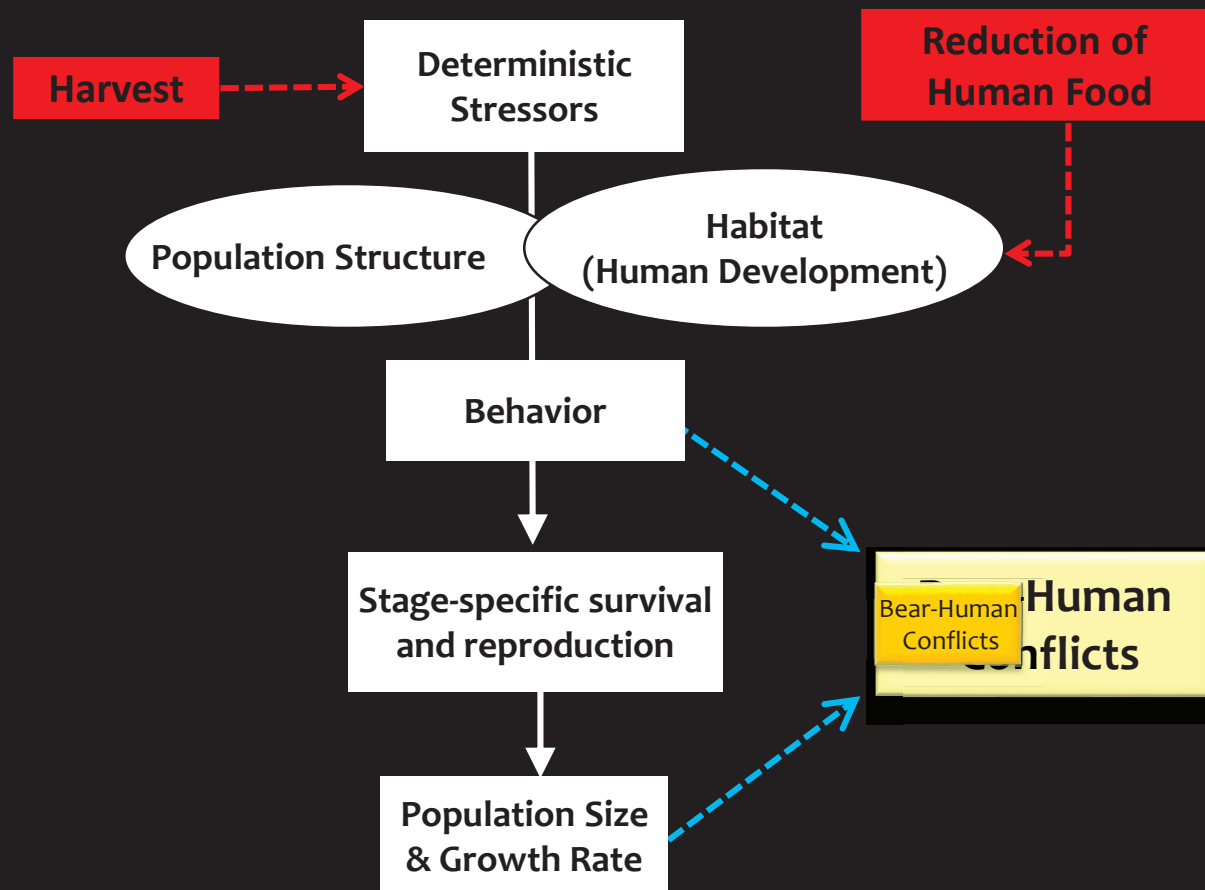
Harvest

Deterministic Stressors

Reduction of Human Food

Population Structure

Habitat (Human Development)

Behavior

Stage-specific survival and reproduction

Population Size & Growth Rate

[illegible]-Human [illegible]onflicts

Bear-Human Conflicts